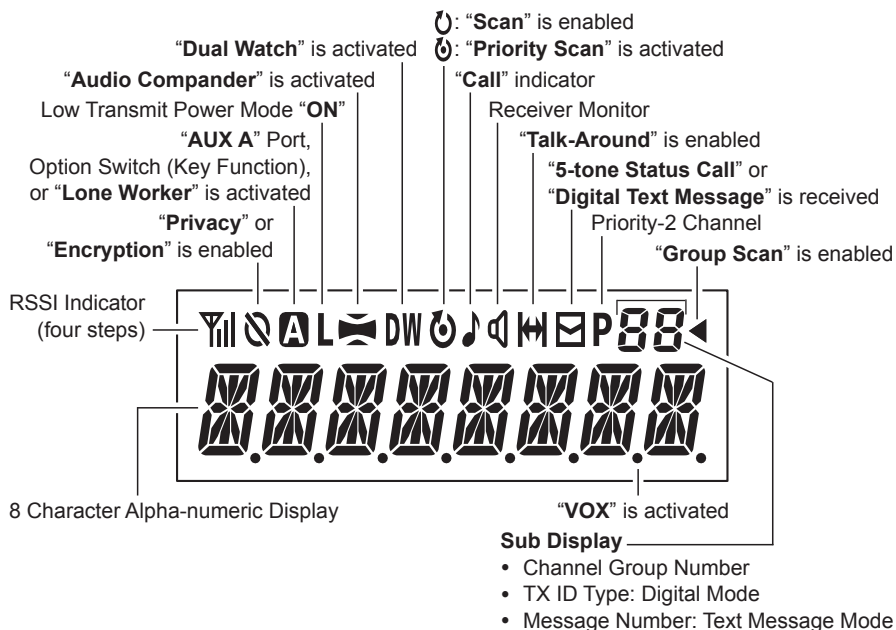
: "**Scan**" is enabled
"**Dual Watch**" is activated : "**Priority Scan**" is activated
"**Audio Compander**" is activated
"**Call**" indicator
Low Transmit Power Mode "**ON**"
Receiver Monitor
"**AUX A**" Port, Option Switch (Key Function), or "**Lone Worker**" is activated
"**Talk-Around**" is enabled
"**5-tone Status Call**" or "**Digital Text Message**" is received
"**Privacy**" or "**Encryption**" is enabled
Priority-2 Channel
"**Group Scan**" is enabled
RSSI Indicator (four steps)
A L DW P 88
8 Character Alpha-numeric Display
"**VOX**" is activated
**Sub Display**
• Channel Group Number
• TX ID Type: Digital Mode
• Message Number: Text Message Mode